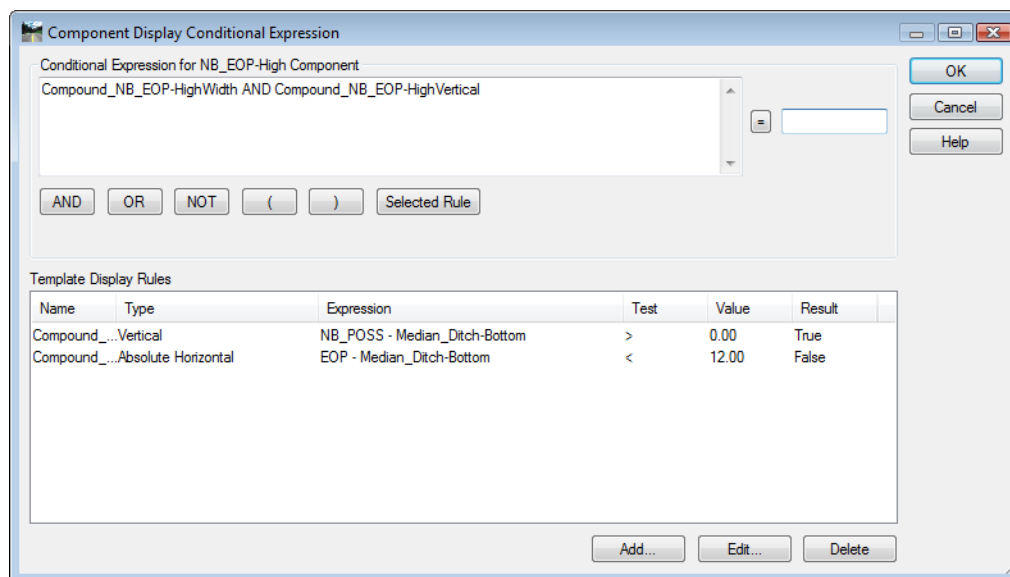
Component Display Conditional Expression

Conditional Expression for NB_EOP-High Component

Compound_NB_EOP-HighWidth AND Compound_NB_EOP-HighVertical

=

OK

Cancel

Help

AND OR NOT ( ) Selected Rule

Template Display Rules

| Name | Type | Expression | Test | Value | Result |
|---|---|---|---|---|---|
| Compound_... | Vertical | NB_POSS - Median_Ditch-Bottom | > | 0.00 | True |
| Compound_... | Absolute Horizontal | EOP - Median_Ditch-Bottom | < | 12.00 | False |

Add... Edit... Delete